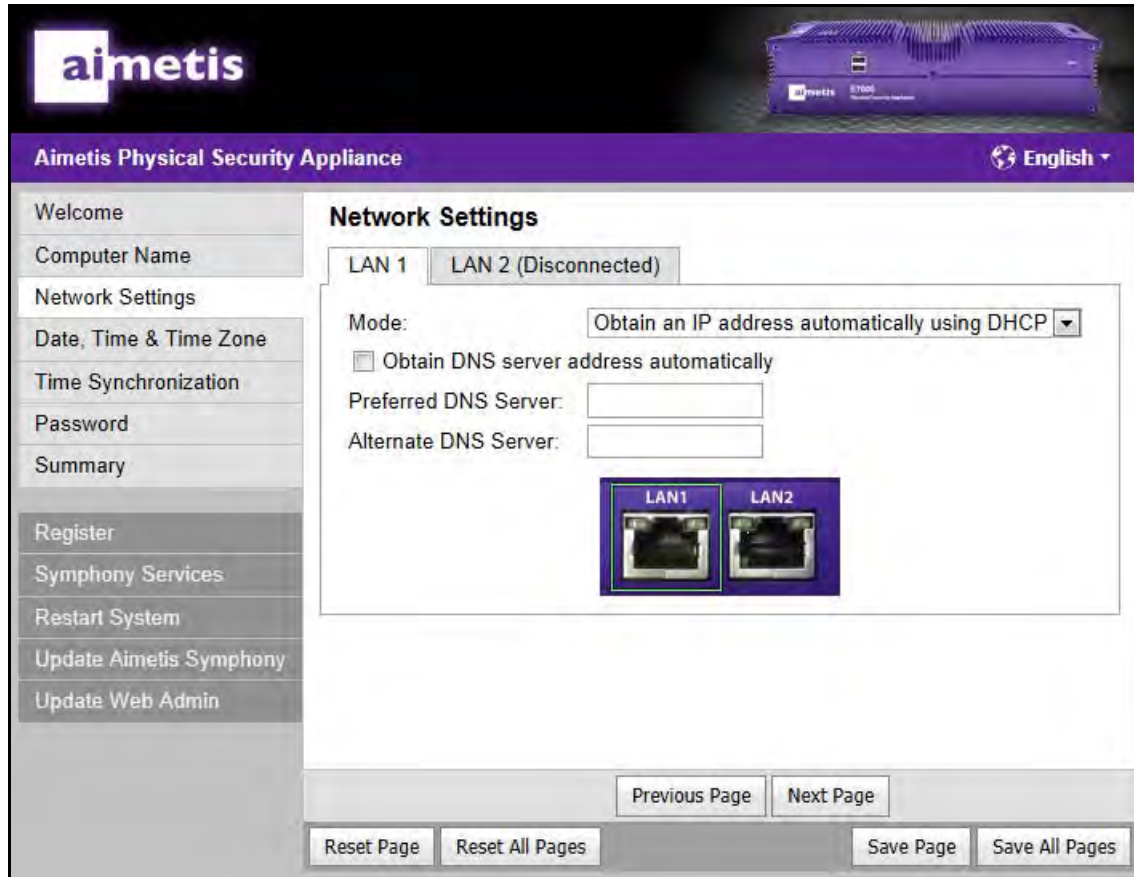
aimetis

aimetis E7000

Aimetis Physical Security Appliance

English

Welcome
Computer Name
Network Settings
Date, Time & Time Zone
Time Synchronization
Password
Summary

Register
Symphony Services
Restart System
Update Aimetis Symphony
Update Web Admin

Network Settings

LAN 1 | LAN 2 (Disconnected)

Mode: Obtain an IP address automatically using DHCP

Obtain DNS server address automatically

Preferred DNS Server:

Alternate DNS Server:

LAN1 LAN2

Previous Page Next Page

Reset Page Reset All Pages Save Page Save All Pages